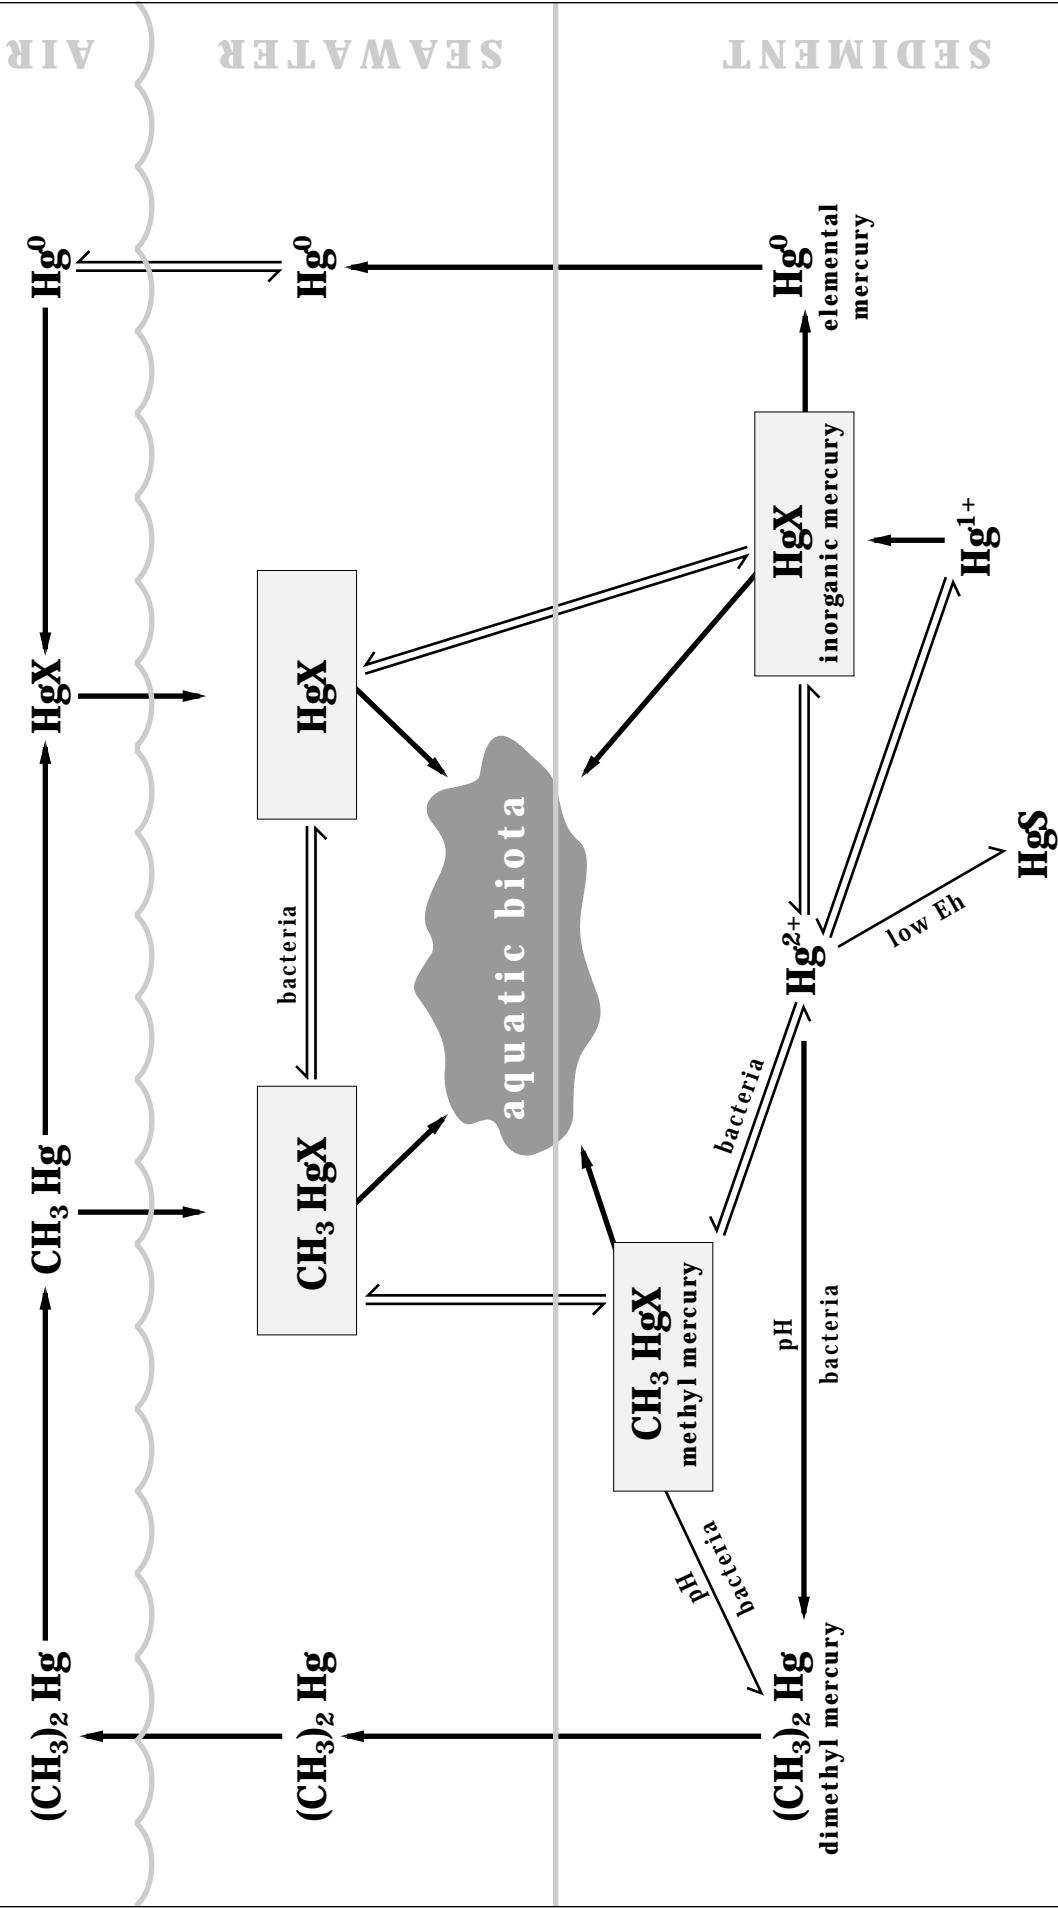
AIR

SEAWATER

SEDIMENT

$Hg^0$

$HgX$

$CH_3\,Hg$

$(CH_3)_2\,Hg$

$Hg^0$

$HgX$

bacteria

$CH_3\,HgX$

$(CH_3)_2\,Hg$

aquatic biota

$Hg^0$
elemental mercury

$HgX$
inorganic mercury

$Hg^{1+}$

$HgS$

low Eh

$Hg^{2+}$

bacteria

pH

bacteria

$CH_3\,HgX$
methyl mercury

pH

bacteria

$(CH_3)_2\,Hg$
dimethyl mercury